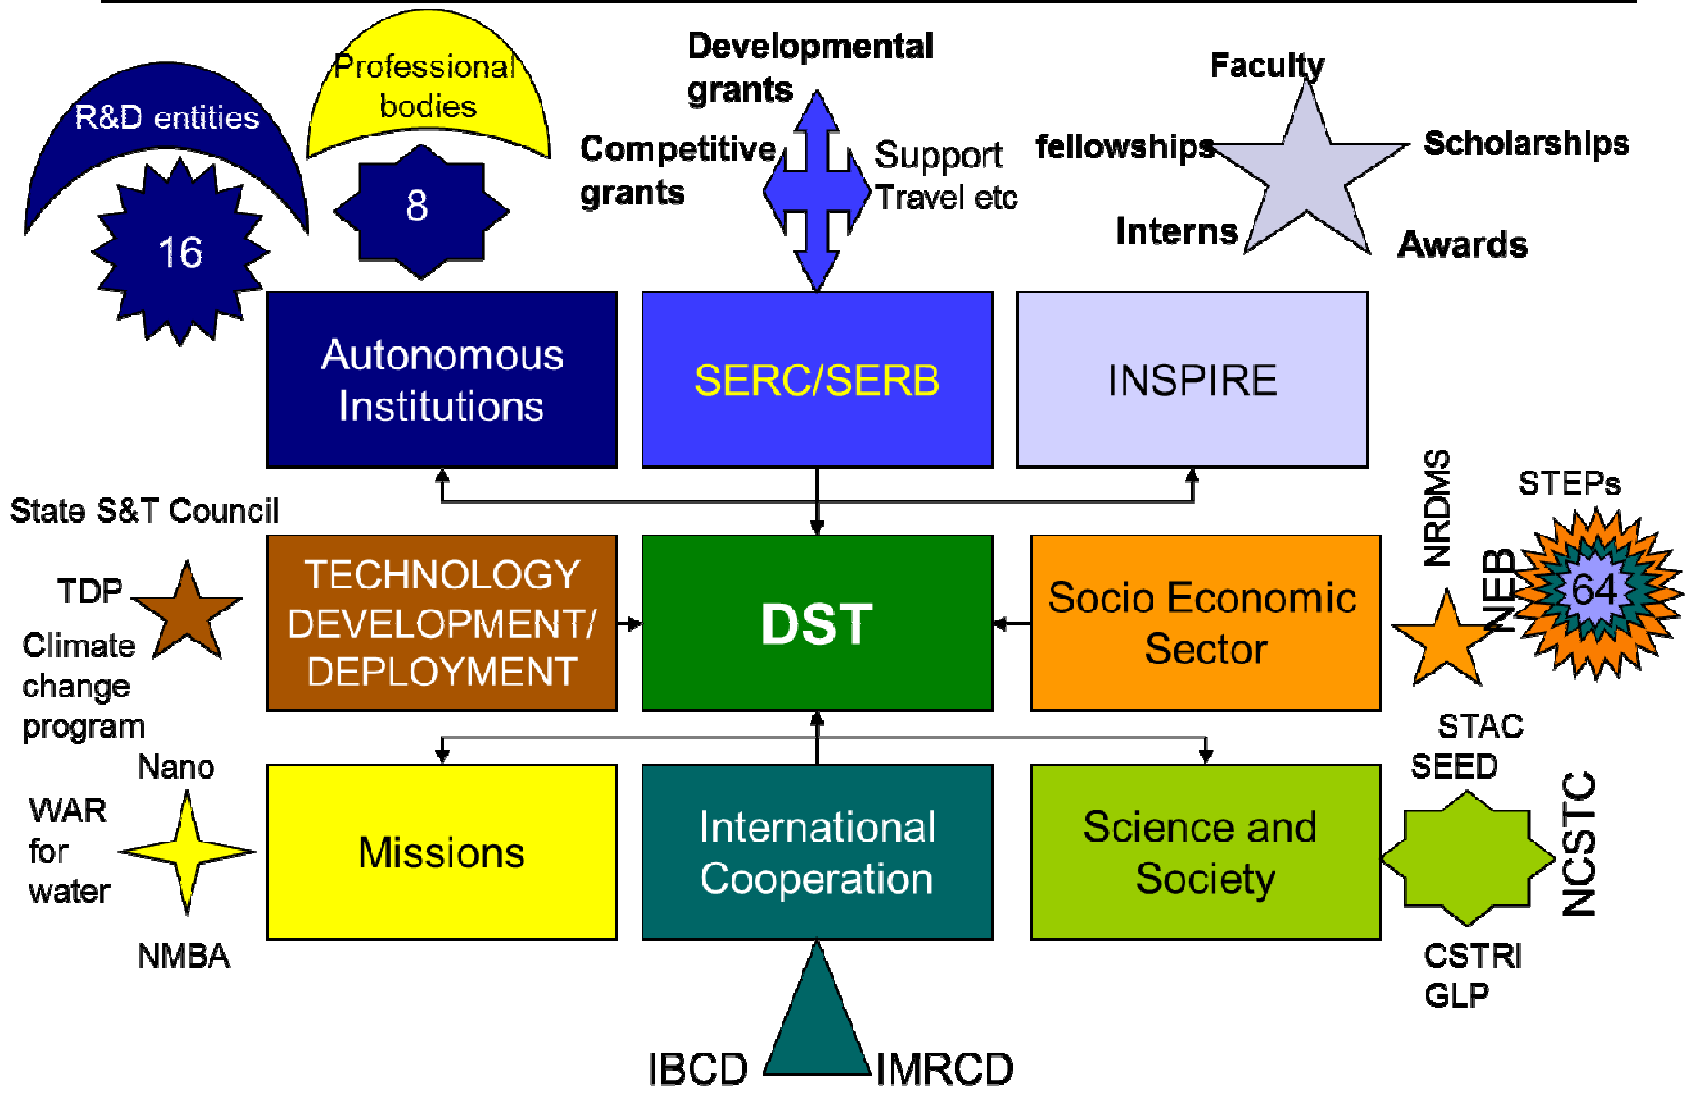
R&D entities

16

Professional bodies

8

Developmental grants

Competitive grants

Support Travel etc

Faculty

fellowships

Scholarships

Interns

Awards

Autonomous Institutions

SERC/SERB

INSPIRE

State S&T Council

NRDMS

STEPs

TDP

Climate change program

TECHNOLOGY DEVELOPMENT/ DEPLOYMENT

DST

Socio Economic Sector

NEB

64

STAC

SEED

Nano

WAR for water

NMBA

Missions

International Cooperation

Science and Society

NCSTC

CSTRI

GLP

IBCD

IMRCD